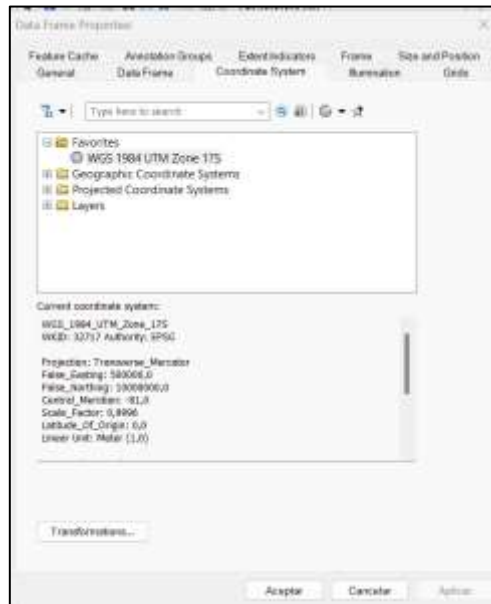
Data Frame Properties

Feature Cache | Annotation Groups | Extent Indicators | Frame | Size and Position
General | Data Frame | Coordinate System | Illumination | Grids

Type here to search

Favorites
WGS 1984 UTM Zone 17S
Geographic Coordinate Systems
Projected Coordinate Systems
Layers

Current coordinate system:

WGS_1984_UTM_Zone_17S
WKID: 32717 Authority: EPSG

Projection: Transverse_Mercator
False_Easting: 500000,0
False_Northing: 10000000,0
Central_Meridian: -81,0
Scale_Factor: 0,9996
Latitude_Of_Origin: 0,0
Linear Unit: Meter (1,0)

Transformations...

Aceptar | Cancelar | Aplicar